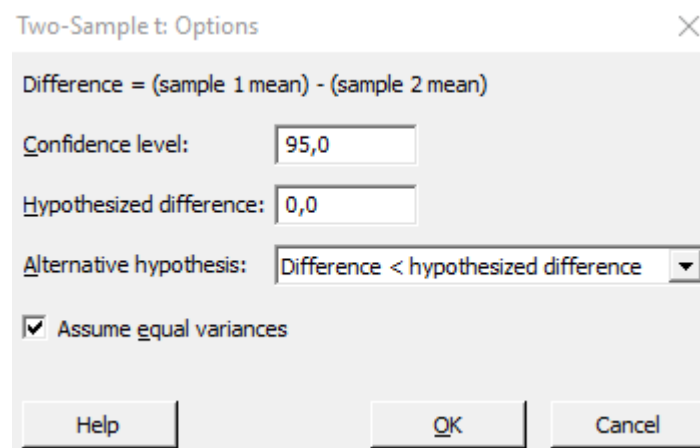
Two-Sample t: Options

Difference = (sample 1 mean) - (sample 2 mean)

Confidence level: 95,0

Hypothesized difference: 0,0

Alternative hypothesis: Difference < hypothesized difference

Assume equal variances

Help

OK

Cancel